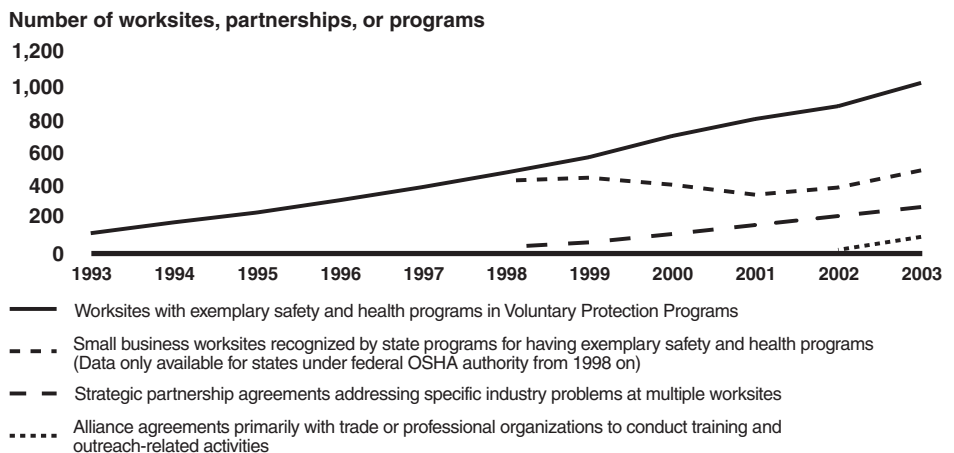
Number of worksites, partnerships, or programs

1,200
1,000
800
600
400
200
0

1993 1994 1995 1996 1997 1998 1999 2000 2001 2002 2003

Worksites with exemplary safety and health programs in Voluntary Protection Programs

Small business worksites recognized by state programs for having exemplary safety and health programs (Data only available for states under federal OSHA authority from 1998 on)

Strategic partnership agreements addressing specific industry problems at multiple worksites

Alliance agreements primarily with trade or professional organizations to conduct training and outreach-related activities